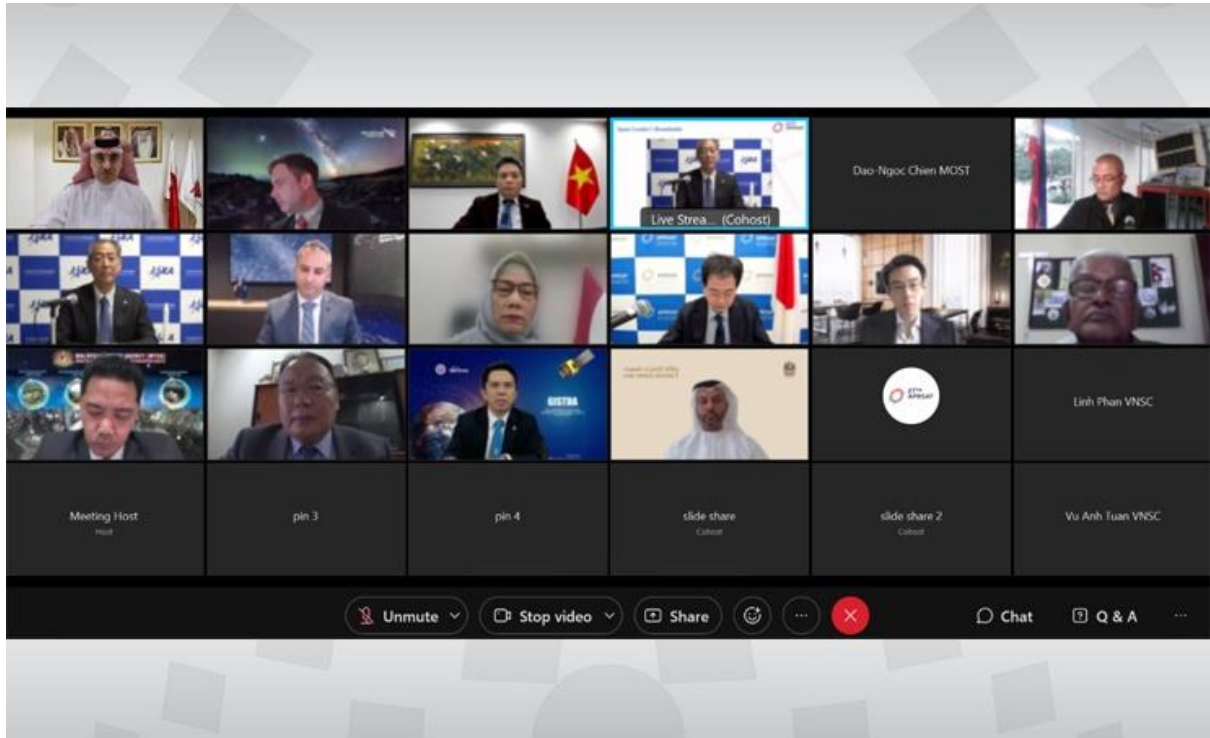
Live Strea... (Cohost)

Dao-Ngoc Chien MOST

JAXA

GISTDA

Linh Phan VNSC

Meeting Host
Host

pin 3

pin 4

slide share
Cohost

slide share 2
Cohost

Vu Anh Tuan VNSC

Unmute

Stop video

Share

Chat

Q & A